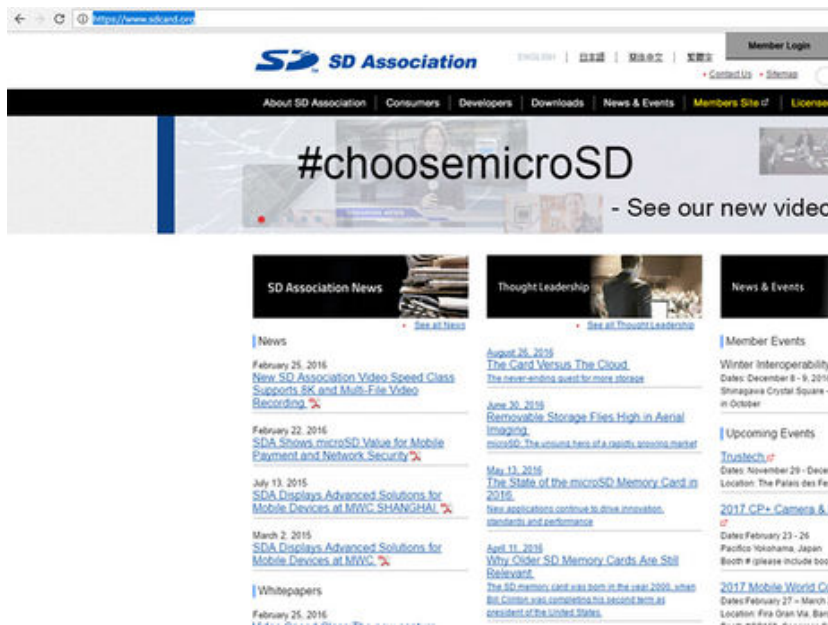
https://www.sdcard.org

SD Association

ENGLISH | 日本語 | 简体中文 | 繁體字

Member Login

Contact Us Sitemap

About SD Association | Consumers | Developers | Downloads | News & Events | Members Site | License

#choosemicroSD

- See our new vide

SD Association News

See all News

News

February 25, 2016
New SD Association Video Speed Class Supports 8K and Multi-File Video Recording

February 22, 2016
SDA Shows microSD Value for Mobile Payment and Network Security

July 13, 2015
SDA Displays Advanced Solutions for Mobile Devices at MWC SHANGHAI

March 2, 2015
SDA Displays Advanced Solutions for Mobile Devices at MWC

Whitepapers

February 25, 2016

Thought Leadership

See all Thought Leadership

August 26, 2016
The Card Versus The Cloud
The never-ending quest for more storage

June 30, 2016
Removable Storage Flies High in Aerial Imaging
microSD: The unsung hero of a rapidly growing market

May 13, 2016
The State of the microSD Memory Card in 2016
New applications continue to drive innovation, standards and performance

April 11, 2016
Why Older SD Memory Cards Are Still Relevant
The SD memory card was born in the year 2000, when Bill Clinton was completing his second term as president of the United States.

News & Events

Member Events

Winter Interoperability
Dates: December 8 - 9, 2016
Shinagawa Crystal Square
in October

Upcoming Events

Trustech
Dates: November 29 - Dece
Location: The Palais des Fe

2017 CP+ Camera &
Dates:February 23 - 26
Pacifico Yokohama, Japan
Booth # (please include boo

2017 Mobile World C
Dates:February 27 – Marc
Location: Fira Gran Via, Barc